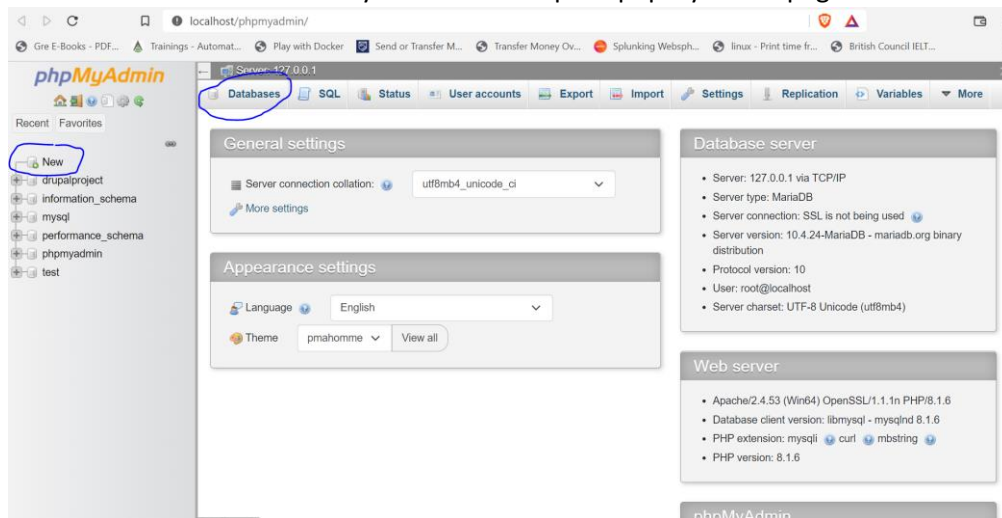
localhost/phpmyadmin/

Gre E-Books - PDF... Trainings - Automat... Play with Docker Send or Transfer M... Transfer Money Ov... Splunking Websph... linux - Print time fr... British Council IELT...

phpMyAdmin

Recent Favorites

New
drupalproject
information_schema
mysql
performance_schema
phpmyadmin
test

Server: 127.0.0.1

Databases SQL Status User accounts Export Import Settings Replication Variables More

General settings

Server connection collation: utf8mb4_unicode_ci

More settings

Appearance settings

Language English

Theme pmahomme View all

Database server

- Server: 127.0.0.1 via TCP/IP
- Server type: MariaDB
- Server connection: SSL is not being used
- Server version: 10.4.24-MariaDB - mariadb.org binary distribution
- Protocol version: 10
- User: root@localhost
- Server charset: UTF-8 Unicode (utf8mb4)

Web server

- Apache/2.4.53 (Win64) OpenSSL/1.1.1n PHP/8.1.6
- Database client version: libmysql - mysqlnd 8.1.6
- PHP extension: mysqli curl mbstring
- PHP version: 8.1.6

phpMyAdmin